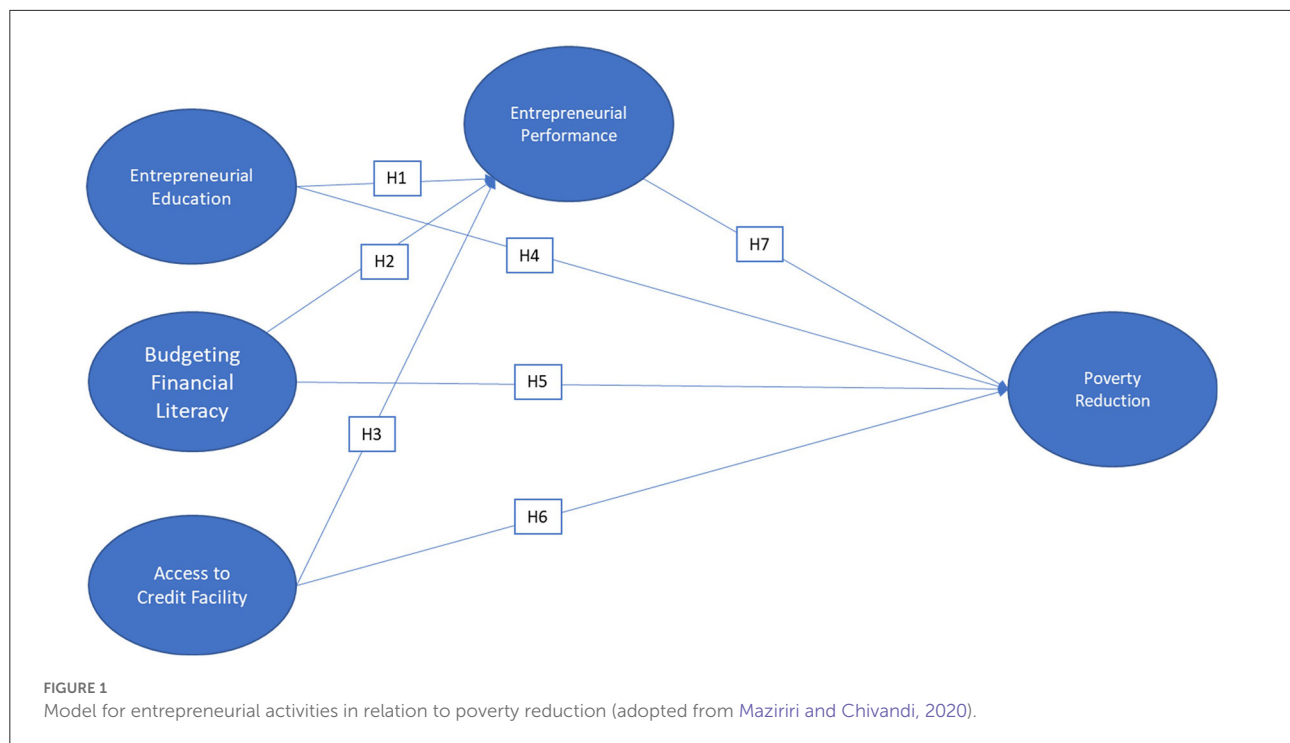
Entrepreneurial Performance

Entrepreneurial Education

H1

H2

H4

H7

Budgeting Financial Literacy

H5

Poverty Reduction

H3

H6

Access to Credit Facility

FIGURE 1
Model for entrepreneurial activities in relation to poverty reduction (adopted from Maziriri and Chivandi, 2020).